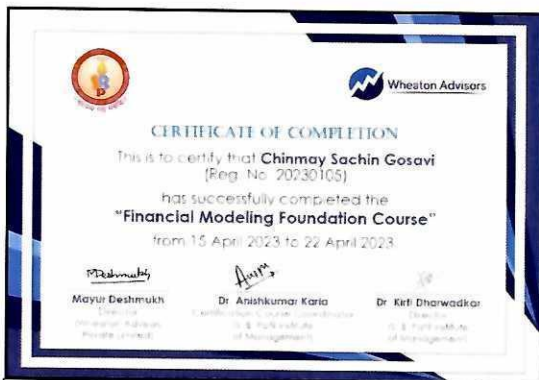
Wheaton Advisors

CERTIFICATE OF COMPLETION

This is to certify that Chinmay Sachin Gosavi (Reg. No. 20230105)

has successfully completed the

"Financial Modeling Foundation Course"

from 15 April 2023 to 22 April 2023

Mayur Deshmukh
Director
Wheaton Advisors
Private Limited

Dr Anishkumar Karia
Certification Course Coordinator
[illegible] Institute
of Management

Dr Kirti Dharwadkar
Director
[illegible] Institute
of Management